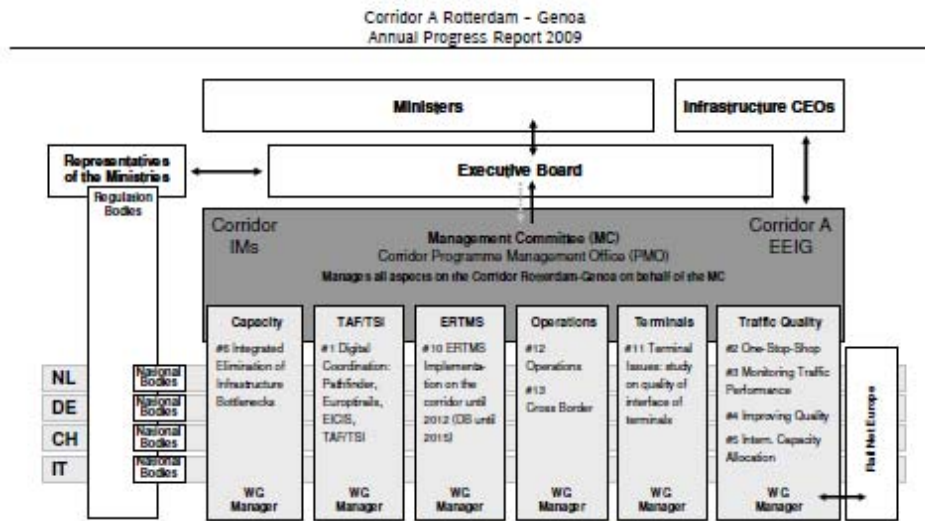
Corridor A Rotterdam – Genoa
Annual Progress Report 2009

Ministers

Infrastructure CEOs

Representatives of the Ministries

Executive Board

Regulation Bodies

Corridor IMs

Management Committee (MC)
Corridor Programme Management Office (PMO)
Manages all aspects on the Corridor Rotterdam-Genoa on behalf of the MC

Corridor A EEIG

Capacity
#6 Integrated Elimination of Infrastructure Bottlenecks
WG Manager

TAF/TSI
#1 Digital Coordination: Pathfinder, Europtirails, EICIS, TAF/TSI
WG Manager

ERTMS
#10 ERTMS Implementation on the corridor until 2012 (DB until 2015)
WG Manager

Operations
#12 Operations
#13 Cross Border
WG Manager

Terminals
#11 Terminal Issues: study on quality of interface of terminals
WG Manager

Traffic Quality
#2 One-Stop-Shop
#3 Monitoring Traffic Performance
#4 Improving Quality
#5 Interm. Capacity Allocation
WG Manager

NL National Bodies
DE National Bodies
CH National Bodies
IT National Bodies

Rail Net Europe